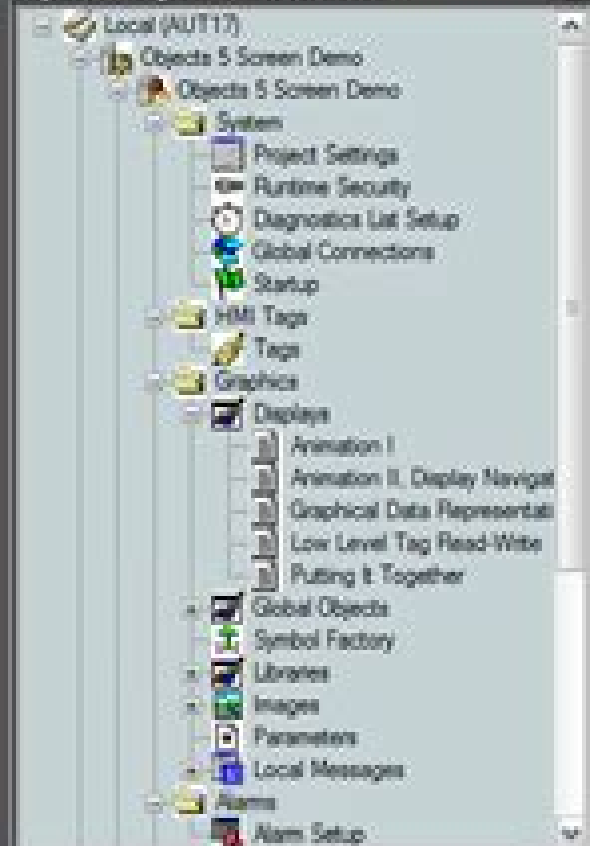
Local (AUT17)
Objects 5 Screen Demo
Objects 5 Screen Demo
System
Project Settings
Runtime Security
Diagnostics List Setup
Global Connections
Startup
HMI Tags
Tags
Graphics
Displays
Animation I
Animation II, Display Navigat
Graphical Data Representati
Low Level Tag Read-Write
Putting It Together
Global Objects
Symbol Factory
Libraries
Images
Parameters
Local Messages
Alarms
Alarm Setup